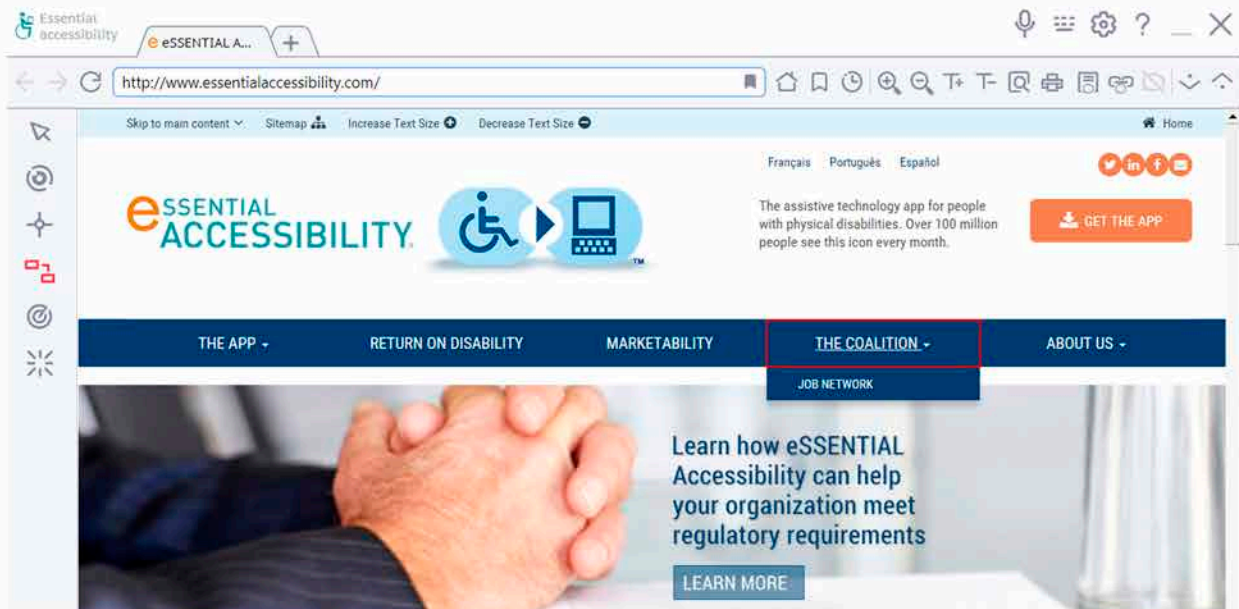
Essential accessibility

eSSENTIAL A...

+

?

http://www.essentialaccessibility.com/

Skip to main content Sitemap Increase Text Size Decrease Text Size

Home

Français Português Español

eSSENTIAL ACCESSIBILITY

TM

The assistive technology app for people with physical disabilities. Over 100 million people see this icon every month.

GET THE APP

THE APP

RETURN ON DISABILITY

MARKETABILITY

THE COALITION

ABOUT US

JOB NETWORK

Learn how eSSENTIAL Accessibility can help your organization meet regulatory requirements

LEARN MORE